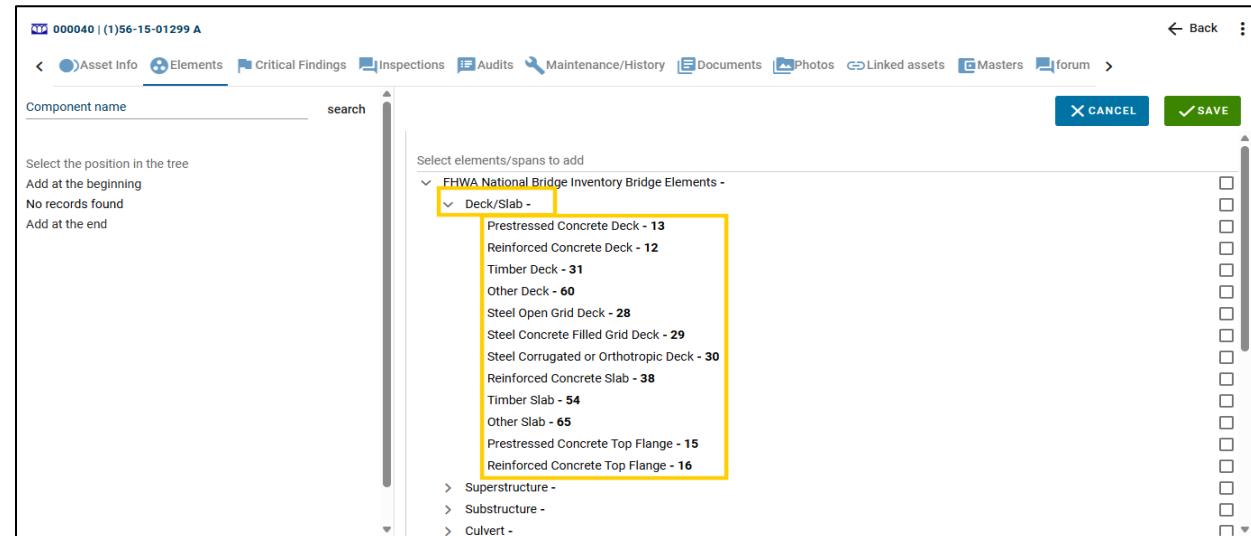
000040 | (1)56-15-01299 A

Back

Asset Info Elements Critical Findings Inspections Audits Maintenance/History Documents Photos Linked assets Masters forum

Component name search

Select the position in the tree
Add at the beginning
No records found
Add at the end

CANCEL SAVE

Select elements/spans to add

FHWA National Bridge Inventory Bridge Elements -
Deck/Slab -
Prestressed Concrete Deck - **13**
Reinforced Concrete Deck - **12**
Timber Deck - **31**
Other Deck - **60**
Steel Open Grid Deck - **28**
Steel Concrete Filled Grid Deck - **29**
Steel Corrugated or Orthotropic Deck - **30**
Reinforced Concrete Slab - **38**
Timber Slab - **54**
Other Slab - **65**
Prestressed Concrete Top Flange - **15**
Reinforced Concrete Top Flange - **16**
Superstructure -
Substructure -
Culvert -